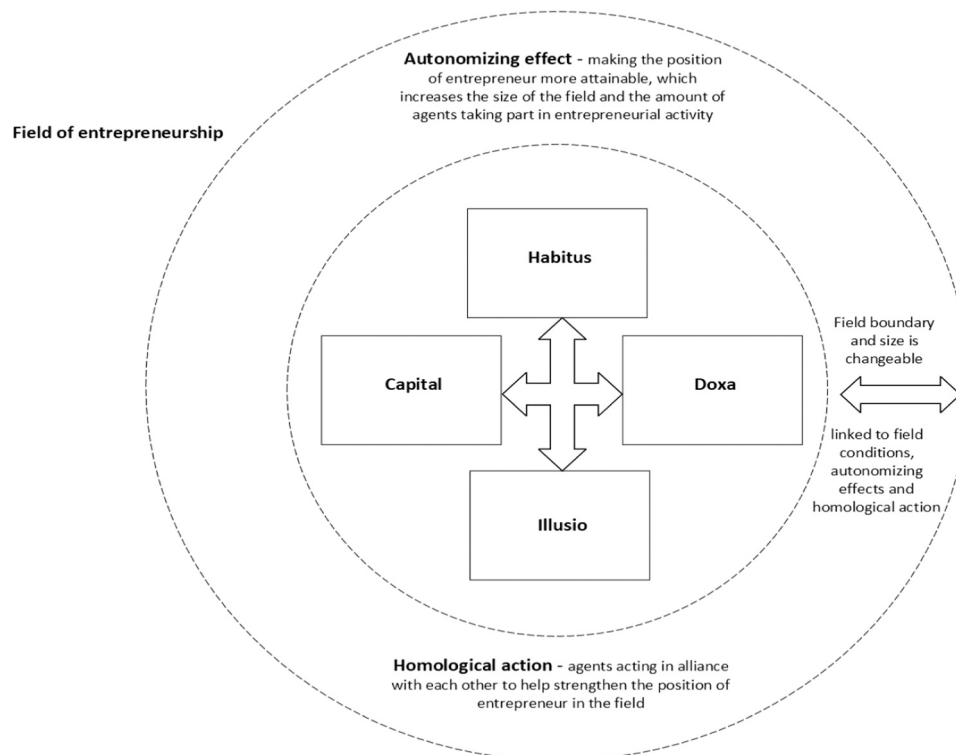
Autonomizing effect - making the position of entrepreneur more attainable, which increases the size of the field and the amount of agents taking part in entrepreneurial activity

Field of entrepreneurship

Habitus

Capital

Doxa

Illusio

Field boundary and size is changeable

linked to field conditions, autonomizing effects and homological action

Homological action - agents acting in alliance with each other to help strengthen the position of entrepreneur in the field